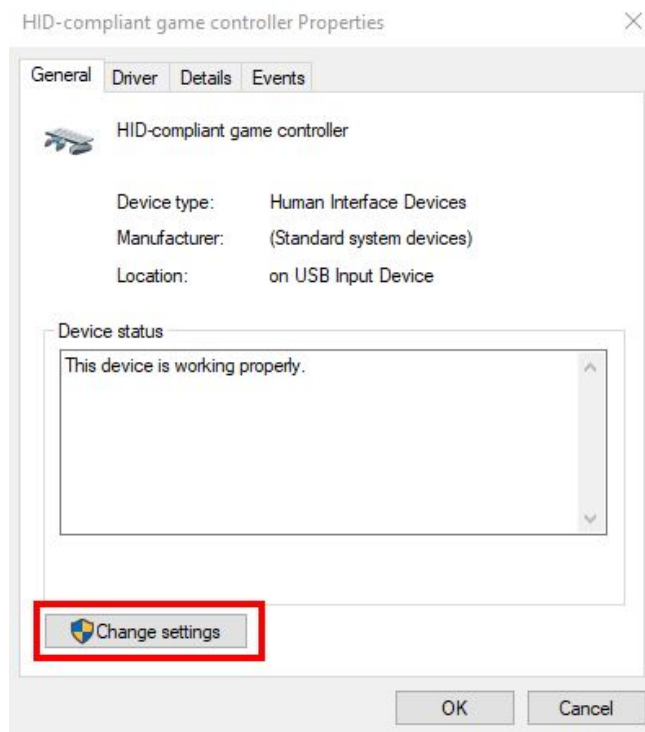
HID-compliant game controller Properties

General | Driver | Details | Events

HID-compliant game controller

| | |
|---|---|
| Device type: | Human Interface Devices |
| Manufacturer: | (Standard system devices) |
| Location: | on USB Input Device |

Device status

This device is working properly.

Change settings

OK

Cancel